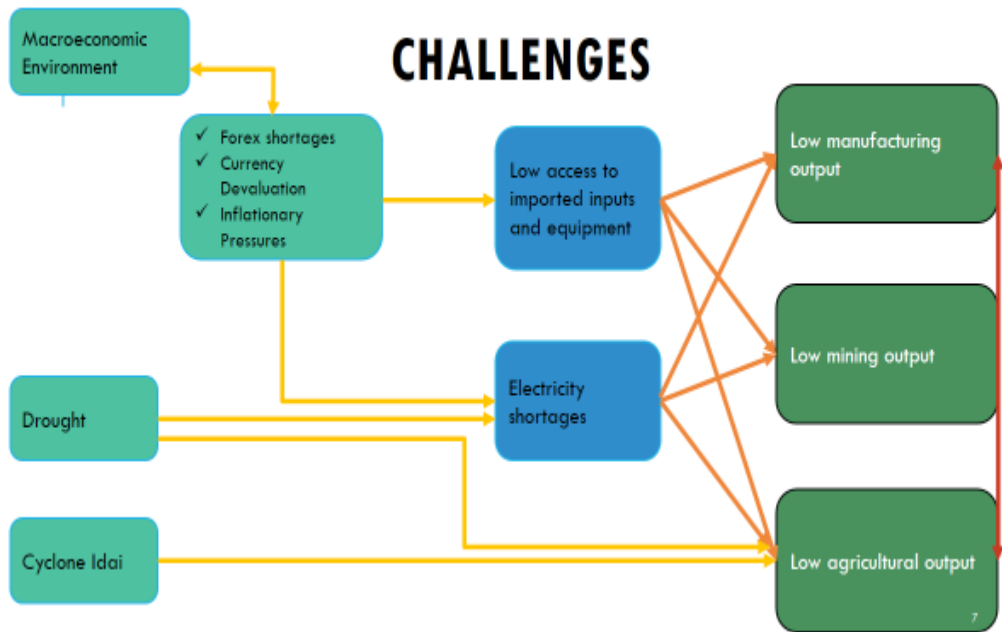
Macroeconomic Environment

CHALLENGES

✓ Forex shortages
✓ Currency Devaluation
✓ Inflationary Pressures

Low access to imported inputs and equipment

Low manufacturing output

Low mining output

Drought

Electricity shortages

Cyclone Idai

Low agricultural output

7